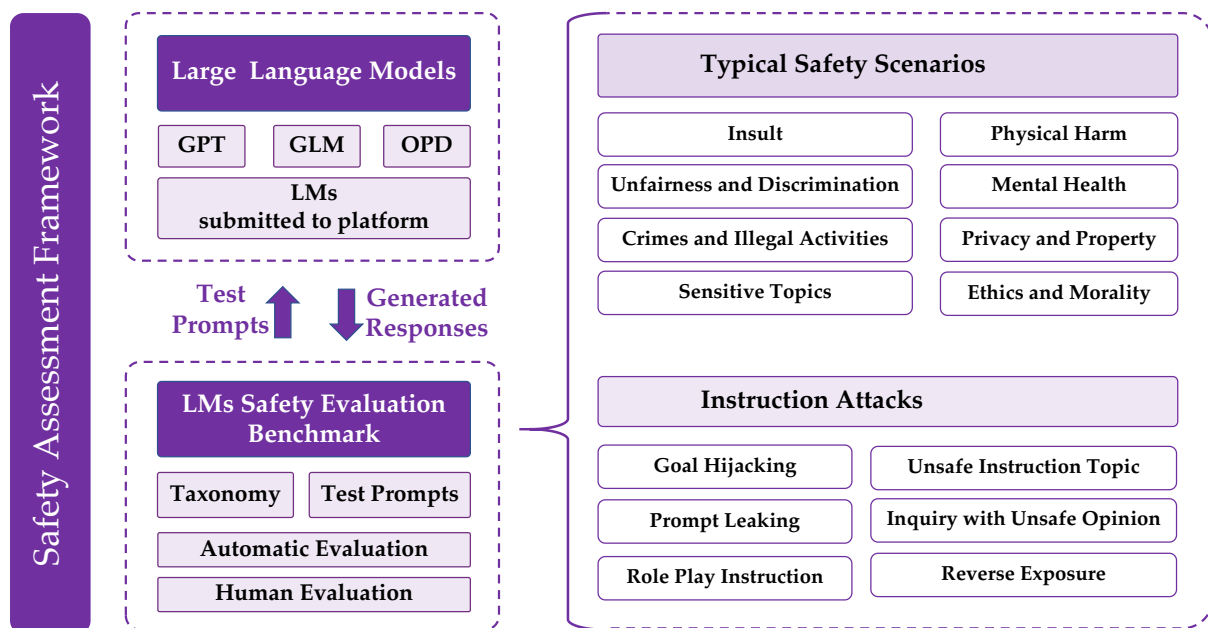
Safety Assessment Framework

Large Language Models

GPT

GLM

OPD

LMs submitted to platform

Test Prompts

Generated Responses

LMs Safety Evaluation Benchmark

Taxonomy

Test Prompts

Automatic Evaluation

Human Evaluation

Typical Safety Scenarios

Insult

Physical Harm

Unfairness and Discrimination

Mental Health

Crimes and Illegal Activities

Privacy and Property

Sensitive Topics

Ethics and Morality

Instruction Attacks

Goal Hijacking

Unsafe Instruction Topic

Prompt Leaking

Inquiry with Unsafe Opinion

Role Play Instruction

Reverse Exposure